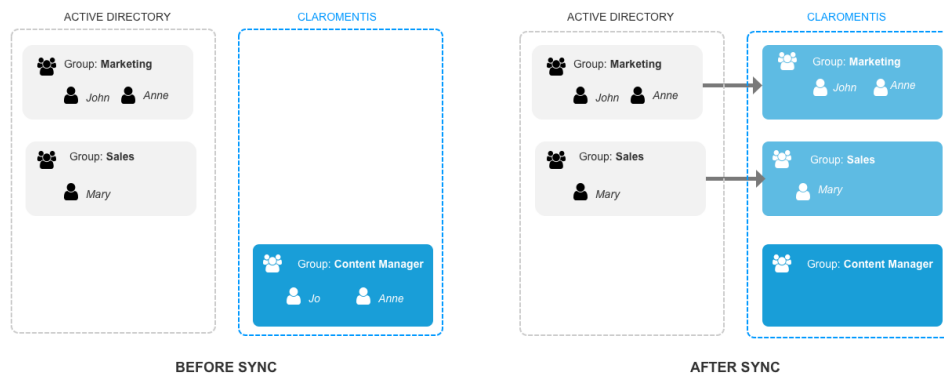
ACTIVE DIRECTORY

Group: **Marketing**
John Anne

Group: **Sales**
Mary

CLAROMENTIS

Group: **Content Manager**
Jo Anne

BEFORE SYNC

ACTIVE DIRECTORY

Group: **Marketing**
John Anne

Group: **Sales**
Mary

CLAROMENTIS

Group: **Marketing**
John Anne

Group: **Sales**
Mary

Group: **Content Manager**

AFTER SYNC